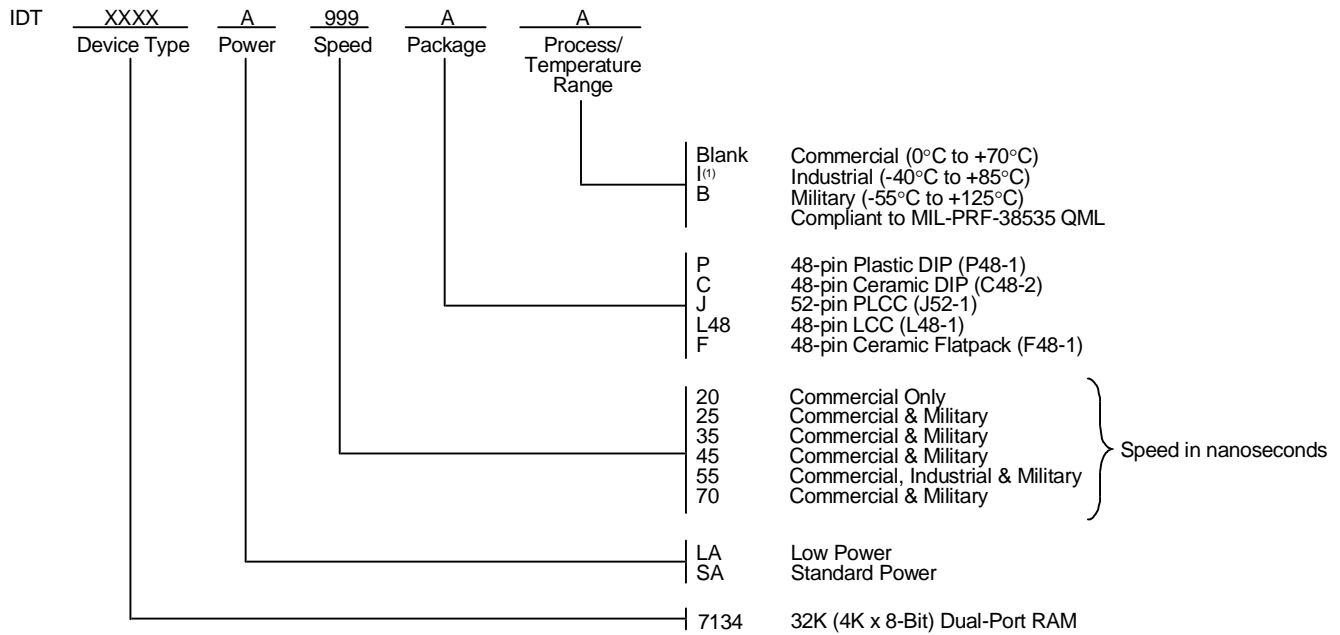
IDT XXXX A 999 A A
Device Type Power Speed Package Process/ Temperature Range

Blank Commercial (0°C to +70°C)
I$^{(1)}$ Industrial (-40°C to +85°C)
B Military (-55°C to +125°C)
Compliant to MIL-PRF-38535 QML

P 48-pin Plastic DIP (P48-1)
C 48-pin Ceramic DIP (C48-2)
J 52-pin PLCC (J52-1)
L48 48-pin LCC (L48-1)
F 48-pin Ceramic Flatpack (F48-1)

20 Commercial Only
25 Commercial & Military
35 Commercial & Military
45 Commercial & Military
55 Commercial, Industrial & Military
70 Commercial & Military
Speed in nanoseconds

LA Low Power
SA Standard Power

7134 32K (4K x 8-Bit) Dual-Port RAM